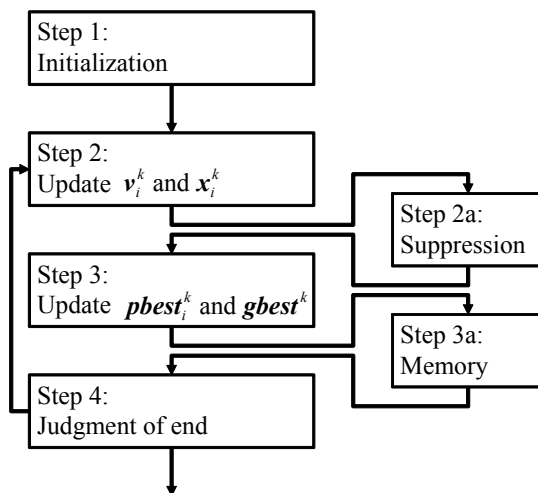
Step 1:
Initialization

Step 2:
Update $\boldsymbol{v}_i^k$ and $\boldsymbol{x}_i^k$

Step 2a:
Suppression

Step 3:
Update $\boldsymbol{pbest}_i^k$ and $\boldsymbol{gbest}^k$

Step 3a:
Memory

Step 4:
Judgment of end